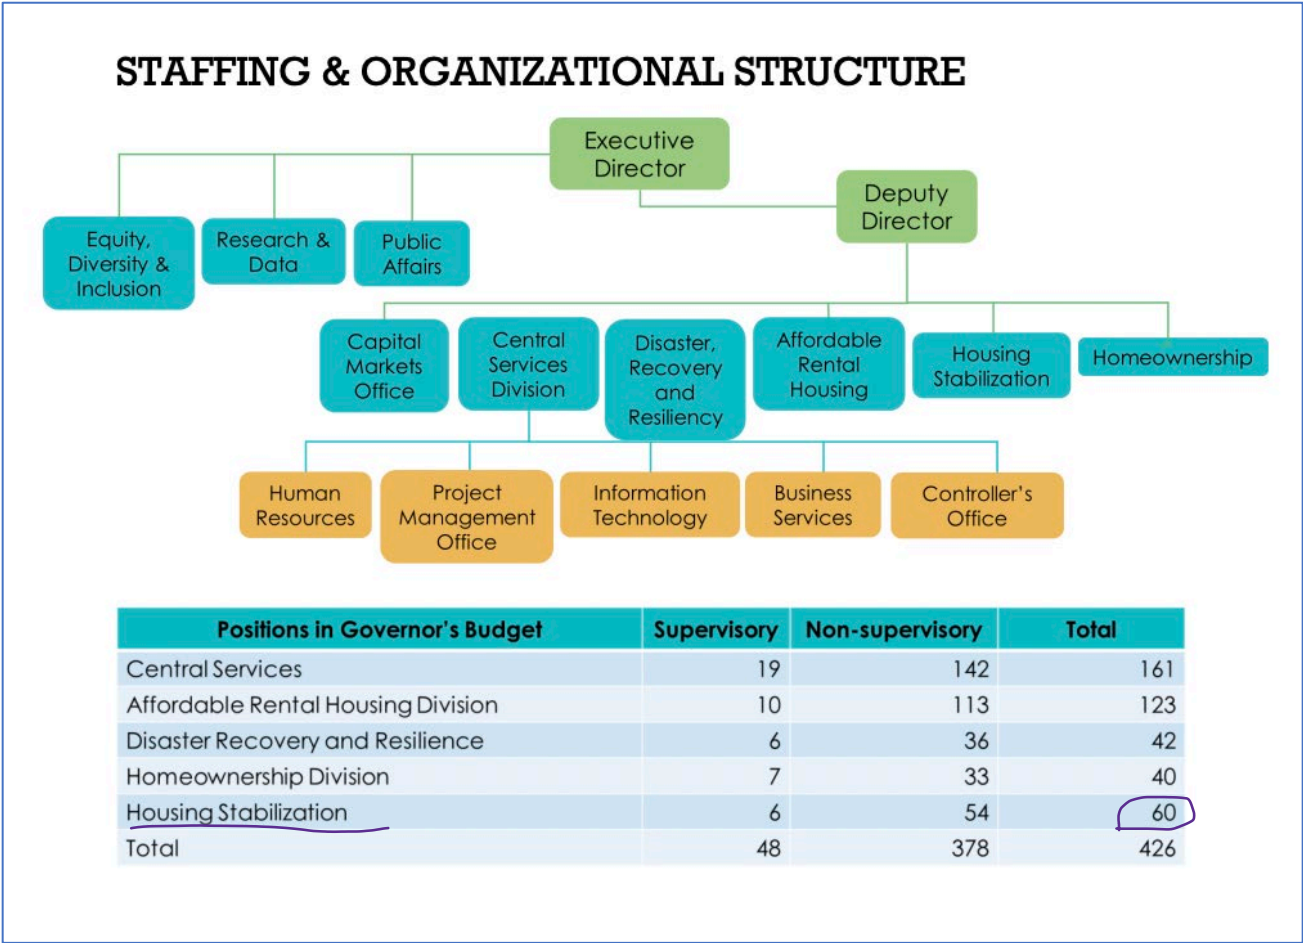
STAFFING & ORGANIZATIONAL STRUCTURE

Executive Director

Deputy Director

Equity, Diversity & Inclusion

Research & Data

Public Affairs

Capital Markets Office

Central Services Division

Disaster, Recovery and Resiliency

Affordable Rental Housing

Housing Stabilization

Homeownership

Human Resources

Project Management Office

Information Technology

Business Services

Controller's Office

| Positions in Governor's Budget | Supervisory | Non-supervisory | Total |
|---|---|---|---|
| Central Services | 19 | 142 | 161 |
| Affordable Rental Housing Division | 10 | 113 | 123 |
| Disaster Recovery and Resilience | 6 | 36 | 42 |
| Homeownership Division | 7 | 33 | 40 |
| Housing Stabilization | 6 | 54 | 60 |
| Total | 48 | 378 | 426 |